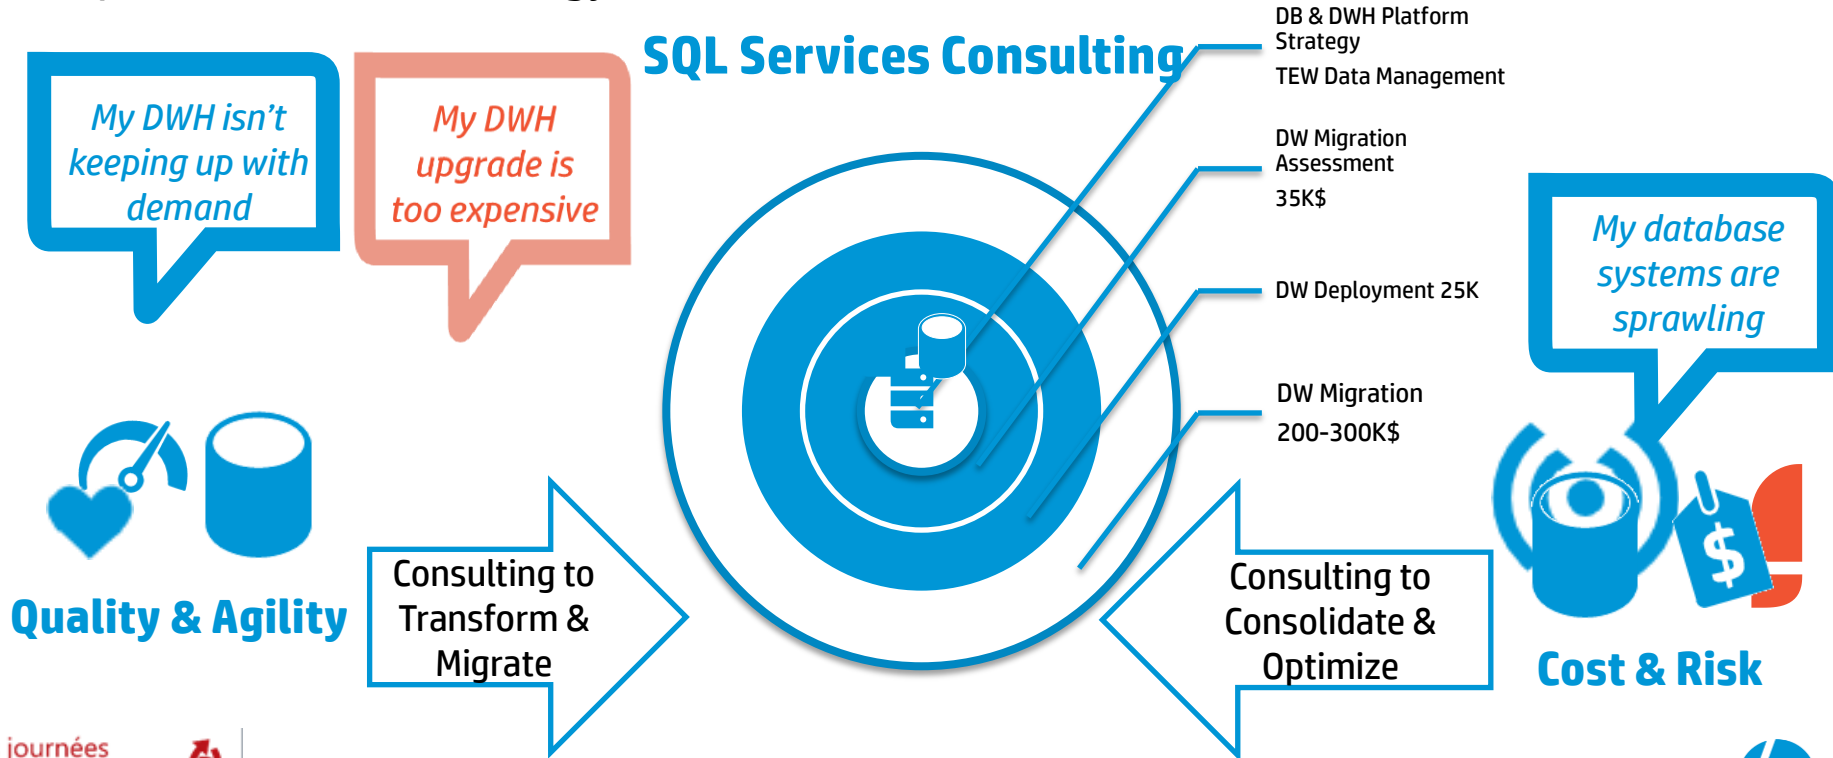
My DWH isn't keeping up with demand

My DWH upgrade is too expensive

SQL Services Consulting

DB & DWH Platform Strategy

TEW Data Management

DW Migration Assessment

35K$

DW Deployment 25K

DW Migration

200-300K$

My database systems are sprawling

Quality & Agility

Consulting to Transform & Migrate

Consulting to Consolidate & Optimize

Cost & Risk

journées